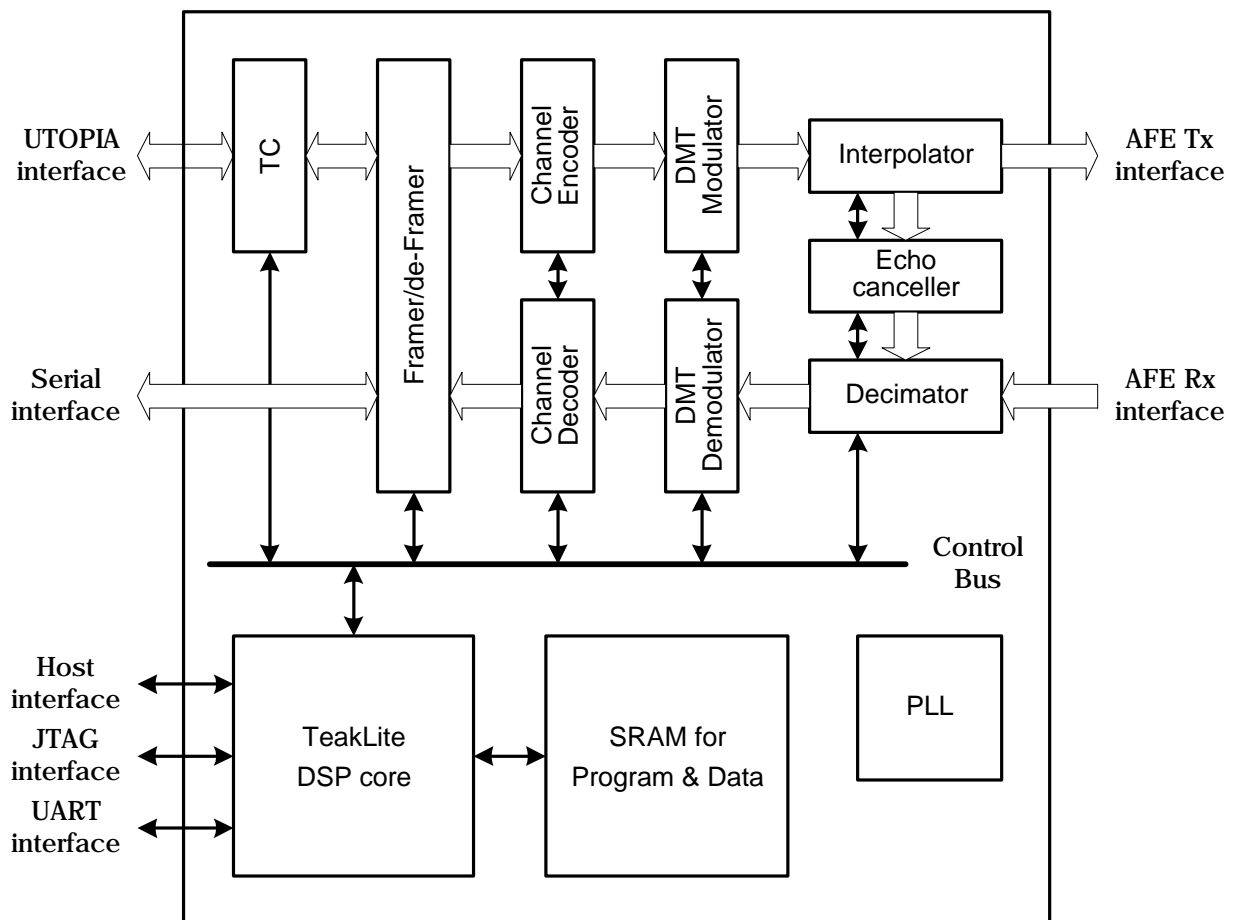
UTOPIA interface

TC

Framer/de-Framer

Channel Encoder

DMT Modulator

Interpolator

AFE Tx interface

Echo canceller

Serial interface

Channel Decoder

DMT Demodulator

Decimator

AFE Rx interface

Control Bus

Host interface

JTAG interface

UART interface

TeakLite DSP core

SRAM for Program & Data

PLL